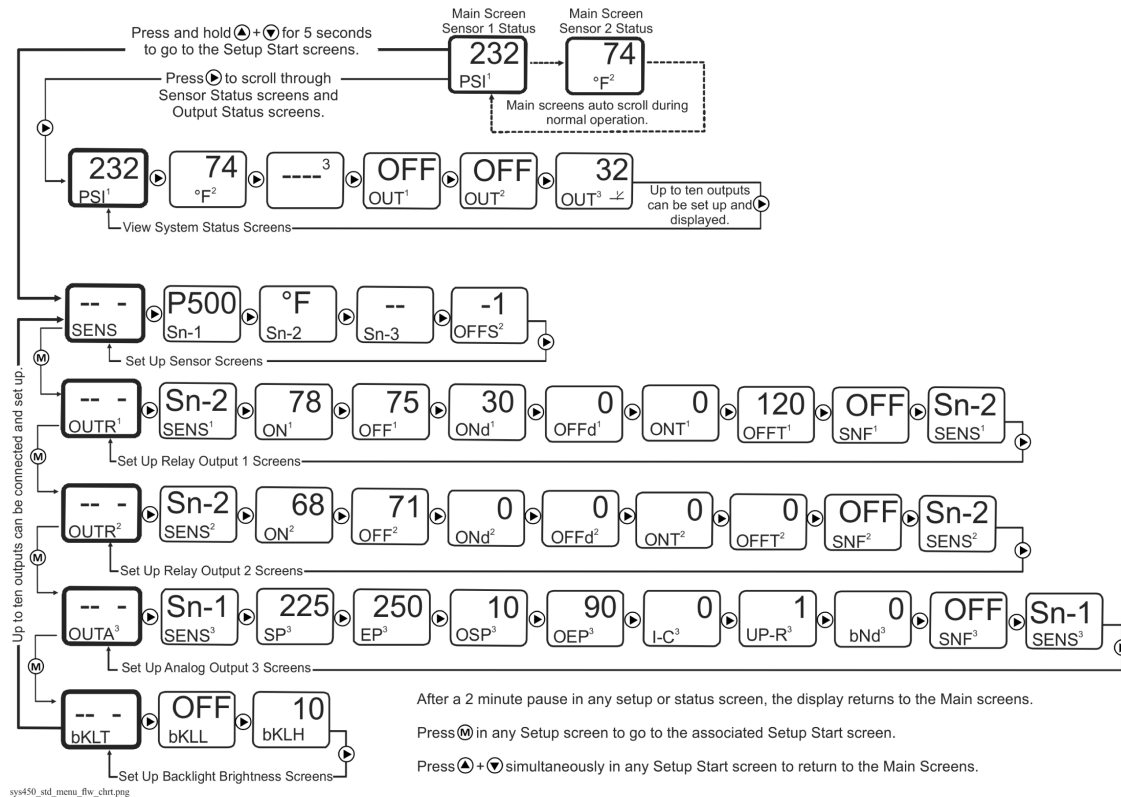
Press and hold ▲ + ▼ for 5 seconds to go to the Setup Start screens.

Main Screen Sensor 1 Status

Main Screen Sensor 2 Status

232
PSI$^1$

74
°F$^2$

Press ▶ to scroll through Sensor Status screens and Output Status screens.

Main screens auto scroll during normal operation.

232
PSI$^1$

74
°F$^2$

----$^3$

OFF
OUT$^1$

OFF
OUT$^2$

32
OUT$^3$

Up to ten outputs can be set up and displayed.

View System Status Screens

-- -
SENS

P500
Sn-1

°F
Sn-2

--
Sn-3

-1
OFFS$^2$

Set Up Sensor Screens

-- -
OUTR$^1$

Sn-2
SENS$^1$

78
ON$^1$

75
OFF$^1$

30
ONd$^1$

0
OFFd$^1$

0
ONT$^1$

120
OFFT$^1$

OFF
SNF$^1$

Sn-2
SENS$^1$

Set Up Relay Output 1 Screens

-- -
OUTR$^2$

Sn-2
SENS$^2$

68
ON$^2$

71
OFF$^2$

0
ONd$^2$

0
OFFd$^2$

0
ONT$^2$

0
OFFT$^2$

OFF
SNF$^2$

Sn-2
SENS$^2$

Set Up Relay Output 2 Screens

-- -
OUTA$^3$

Sn-1
SENS$^3$

225
SP$^3$

250
EP$^3$

10
OSP$^3$

90
OEP$^3$

0
I-C$^3$

1
UP-R$^3$

0
bNd$^3$

OFF
SNF$^3$

Sn-1
SENS$^3$

Set Up Analog Output 3 Screens

-- -
bKLT

OFF
bKLL

10
bKLH

Set Up Backlight Brightness Screens

Up to ten outputs can be connected and set up.

After a 2 minute pause in any setup or status screen, the display returns to the Main screens.

Press Ⓜ in any Setup screen to go to the associated Setup Start screen.

Press ▲ + ▼ simultaneously in any Setup Start screen to return to the Main Screens.

sys450_std_menu_flw_chrt.png